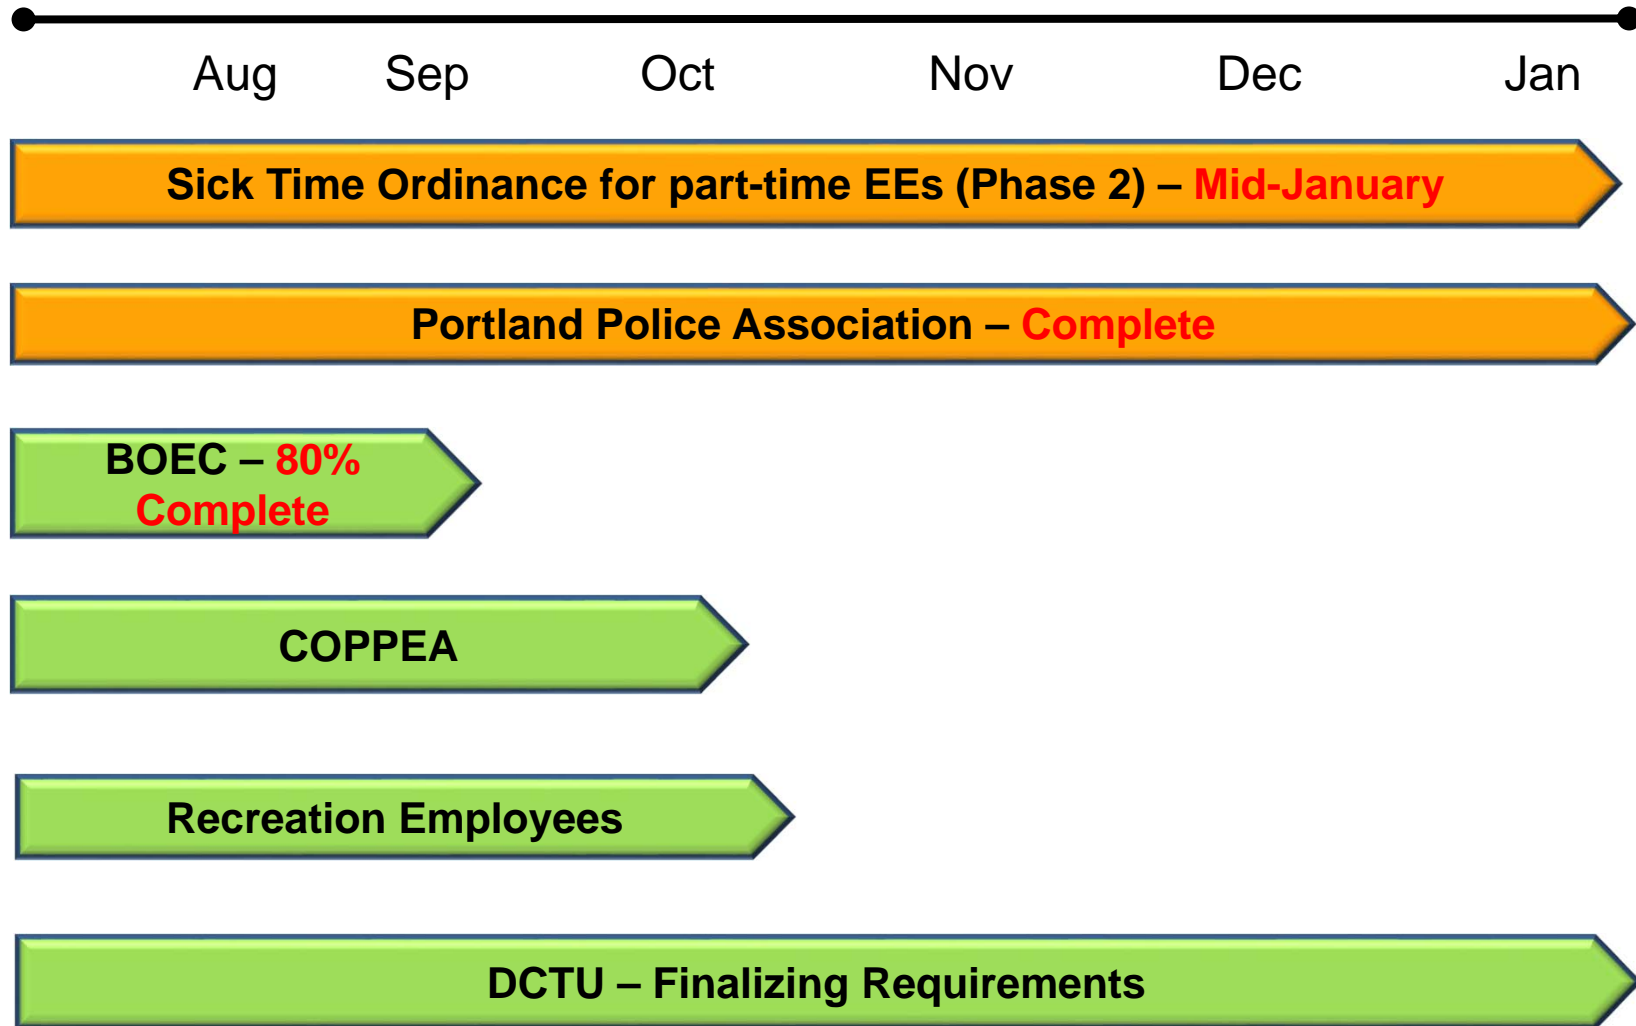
Aug Sep Oct Nov Dec Jan

Sick Time Ordinance for part-time EEs (Phase 2) – Mid-January

Portland Police Association – Complete

BOEC – 80% Complete

COPPEA

Recreation Employees

DCTU – Finalizing Requirements